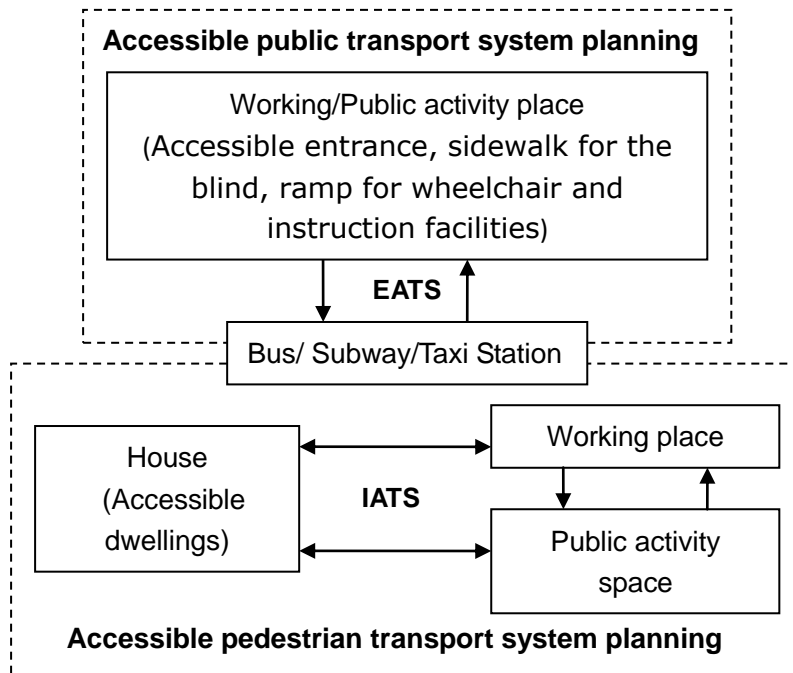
Accessible public transport system planning

Working/Public activity place (Accessible entrance, sidewalk for the blind, ramp for wheelchair and instruction facilities)

EATS

Bus/ Subway/Taxi Station

House (Accessible dwellings)

IATS

Working place

Public activity space

Accessible pedestrian transport system planning